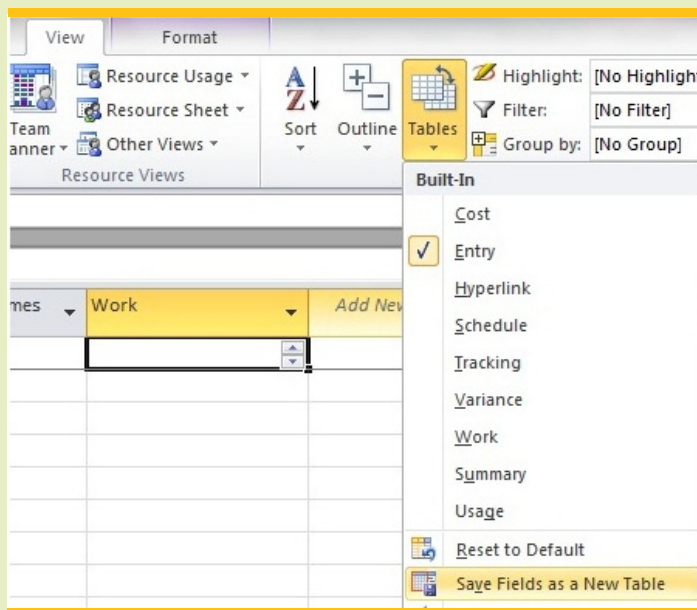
View
Format

Team anner
Resource Usage
Resource Sheet
Other Views
Resource Views

Sort
Outline
Tables

Highlight: [No Highlight
Filter: [No Filter]
Group by: [No Group]

Built-In
Cost
Entry
Hyperlink
Schedule
Tracking
Variance
Work
Summary
Usage
Reset to Default
Save Fields as a New Table

mes
Work
Add New